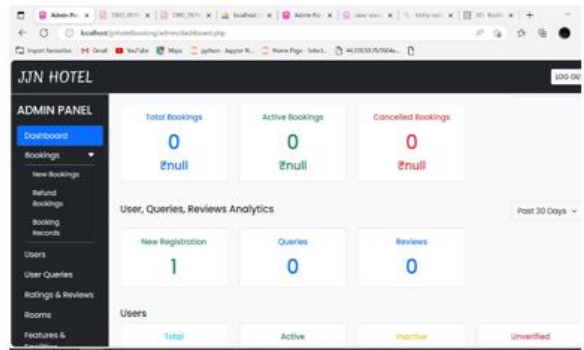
Admin Pa ×
localhost/jjnhotelbooking/admin/dashboard.php
Import favorites Gmail YouTube Maps python - Jupyter N... Home Page - Select... 44.210.55.75/IMS4s...

JJN HOTEL
LOG OU

ADMIN PANEL
Dashboard
Bookings
New Bookings
Refund Bookings
Booking Records
Users
User Queries
Ratings & Reviews
Rooms
Features & Facilities

Total Bookings
0
₹null

Active Bookings
0
₹null

Cancelled Bookings
0
₹null

User, Queries, Reviews Analytics
Past 30 Days

New Registration
1

Queries
0

Reviews
0

Users

Total
Active
Inactive
Unverified